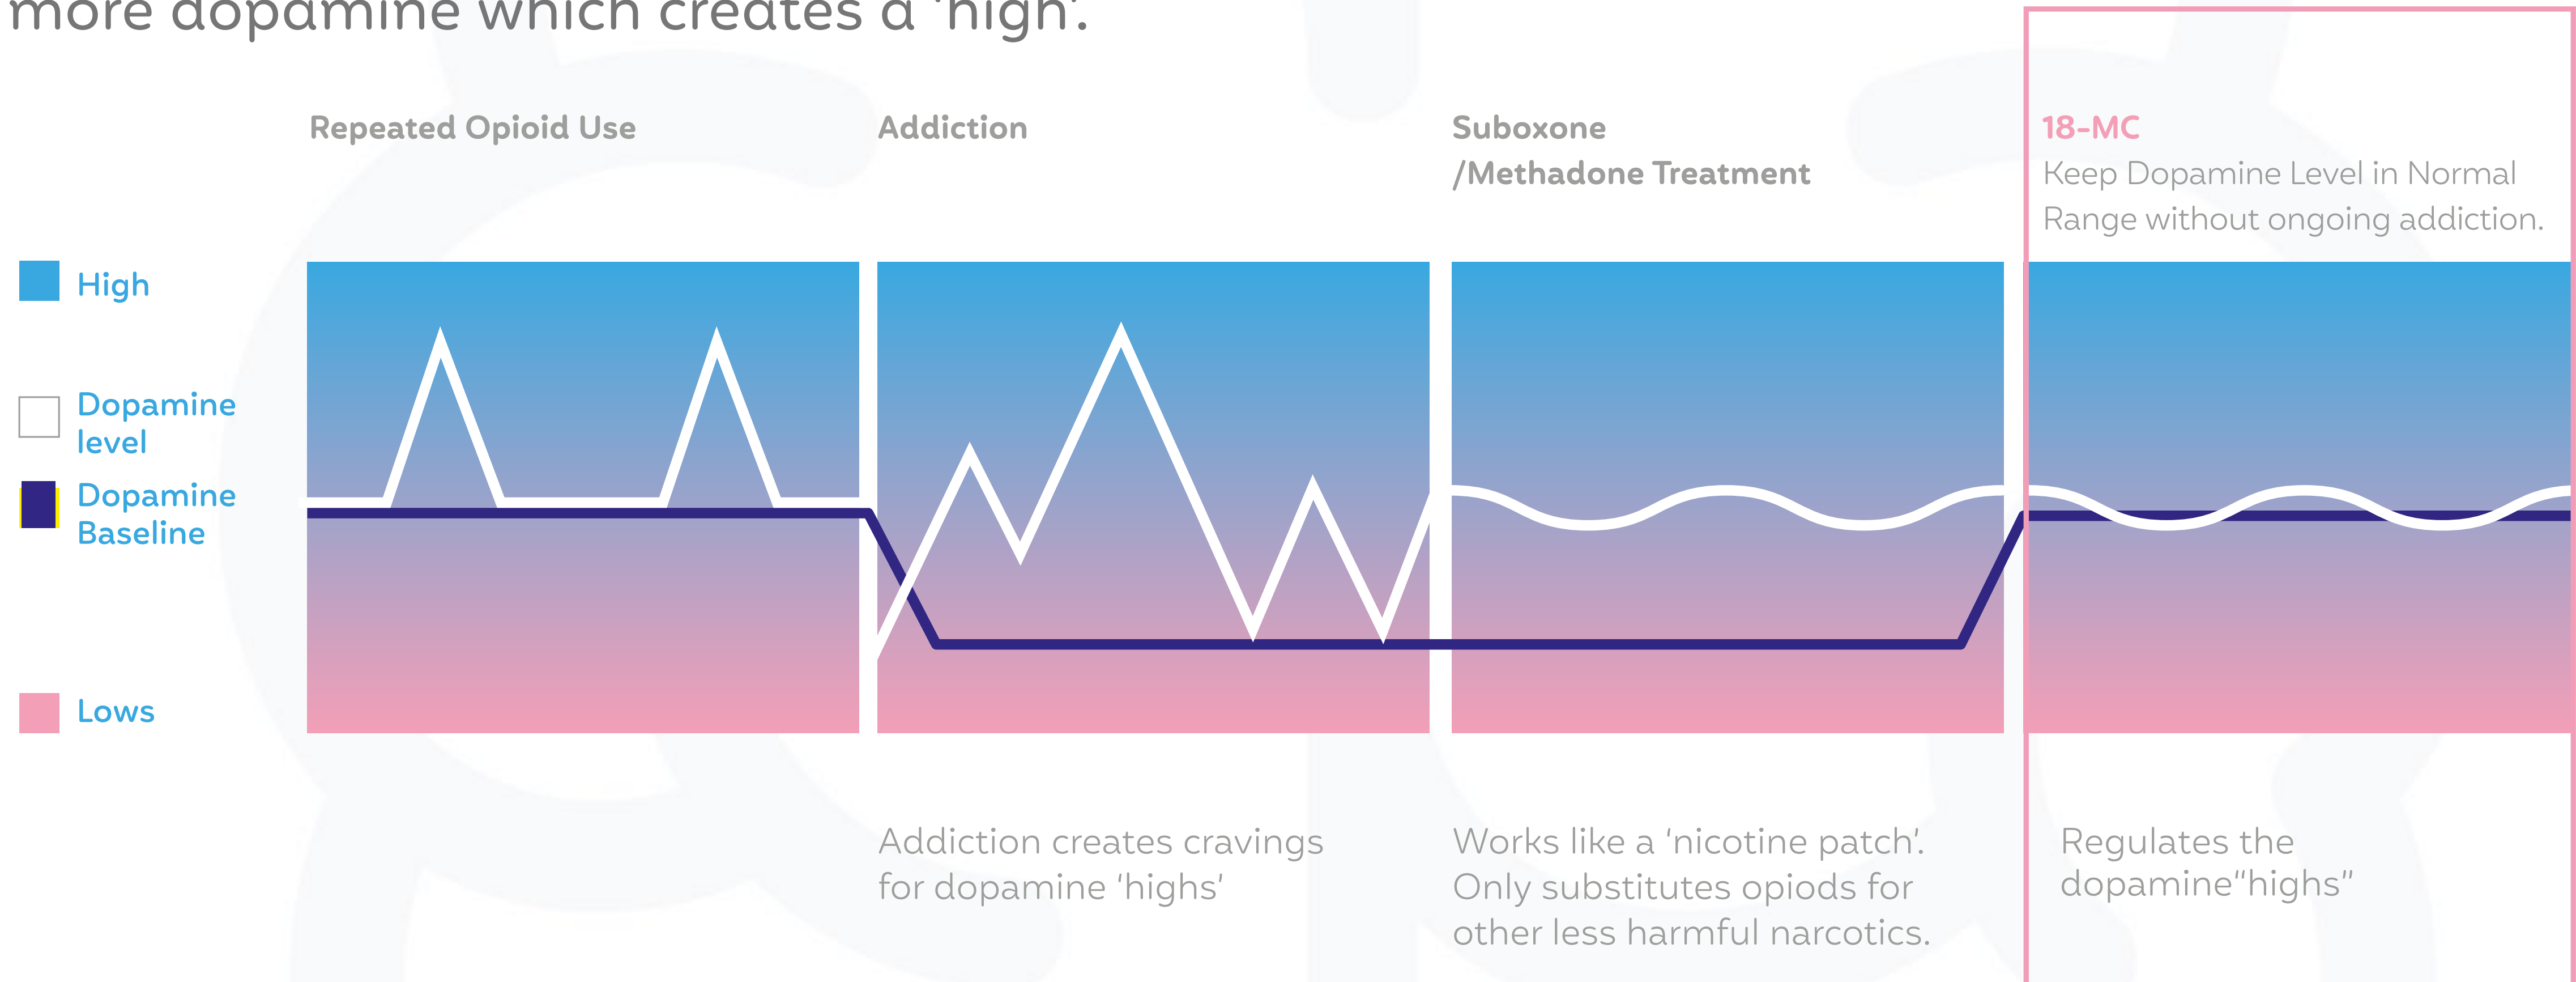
more dopamine which creates a 'high'.

Repeated Opioid Use

Addiction

Suboxone /Methadone Treatment

18-MC
Keep Dopamine Level in Normal Range without ongoing addiction.

High

Dopamine level

Dopamine Baseline

Lows

Addiction creates cravings for dopamine 'highs'

Works like a 'nicotine patch'. Only substitutes opiods for other less harmful narcotics.

Regulates the dopamine"highs"